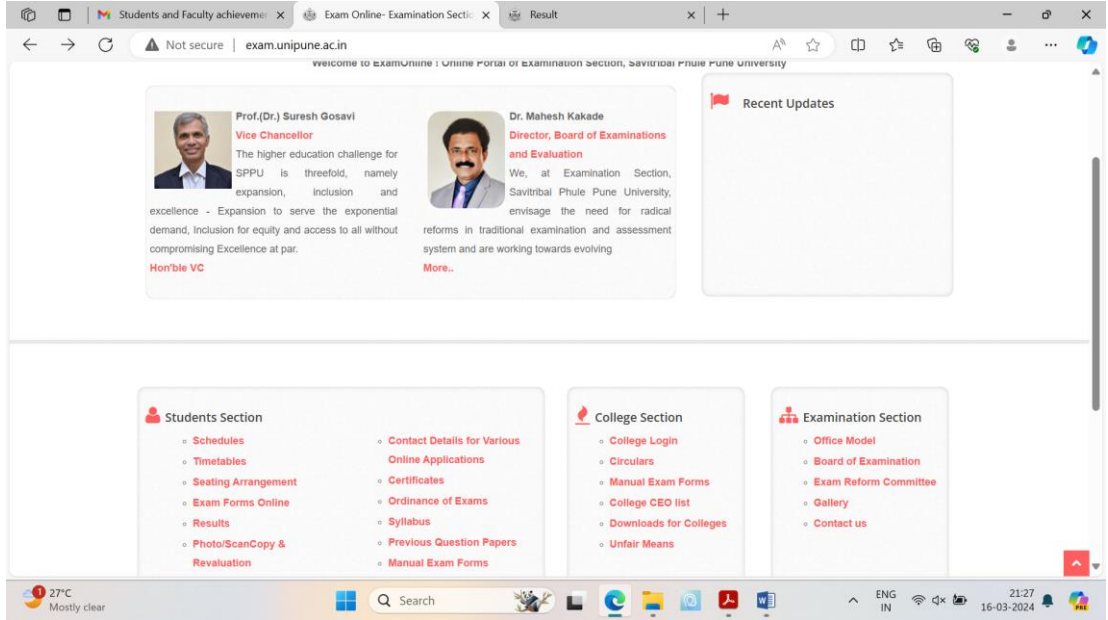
Students and Faculty achievemer ×
Exam Online- Examination Sectic ×
Result ×
+

Not secure | exam.unipune.ac.in

Welcome to ExamOnline : Online Portal of Examination Section, Savitribai Phule Pune University

Prof.(Dr.) Suresh Gosavi
Vice Chancellor
The higher education challenge for SPPU is threefold, namely expansion, inclusion and excellence - Expansion to serve the exponential demand, Inclusion for equity and access to all without compromising Excellence at par.
Hon'ble VC

Dr. Mahesh Kakade
Director, Board of Examinations and Evaluation
We, at Examination Section, Savitribai Phule Pune University, envisage the need for radical reforms in traditional examination and assessment system and are working towards evolving
More..

Recent Updates

Students Section
Schedules
Timetables
Seating Arrangement
Exam Forms Online
Results
Photo/ScanCopy & Revaluation
Contact Details for Various Online Applications
Certificates
Ordinance of Exams
Syllabus
Previous Question Papers
Manual Exam Forms

College Section
College Login
Circulars
Manual Exam Forms
College CEO list
Downloads for Colleges
Unfair Means

Examination Section
Office Model
Board of Examination
Exam Reform Committee
Gallery
Contact us

1 27°C
Mostly clear
Search
ENG
IN
21:27
16-03-2024